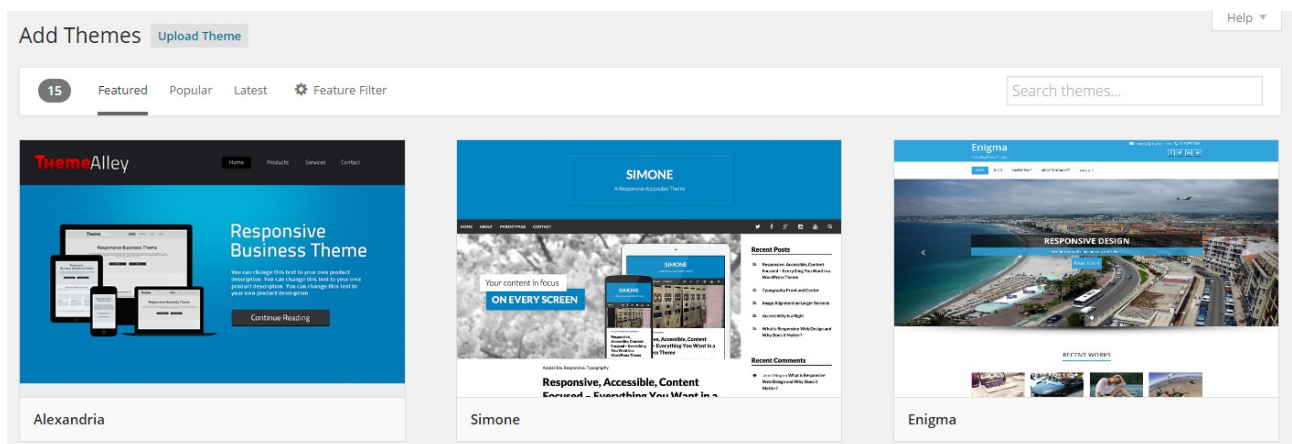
Add Themes Upload Theme

Help ▼

15 Featured Popular Latest Feature Filter

Search themes...

ThemeAlley

Home Products Services Contact

Responsive Business Theme

You can change this text to your own product description. You can change this text to your own product description. You can change this text to your own product description.

Continue Reading

Alexandria

SIMONE

A Responsive Accessible Theme

HOME ABOUT PARENT PAGE CONTACT

Your content in focus

ON EVERY SCREEN

Recent Posts

Responsive, Accessible, Content Focused – Everything You Want in a WordPress Theme

Typography Front and Center

Image Alignment on Larger Screens

Accessibility is Right

What is Responsive Web Design and Why Does it Matter?

Recent Comments

Responsive, Accessible, Content Focused – Everything You Want in a

Simone

Enigma

RESPONSIVE DESIGN

Read More

RECENT WORKS

Enigma